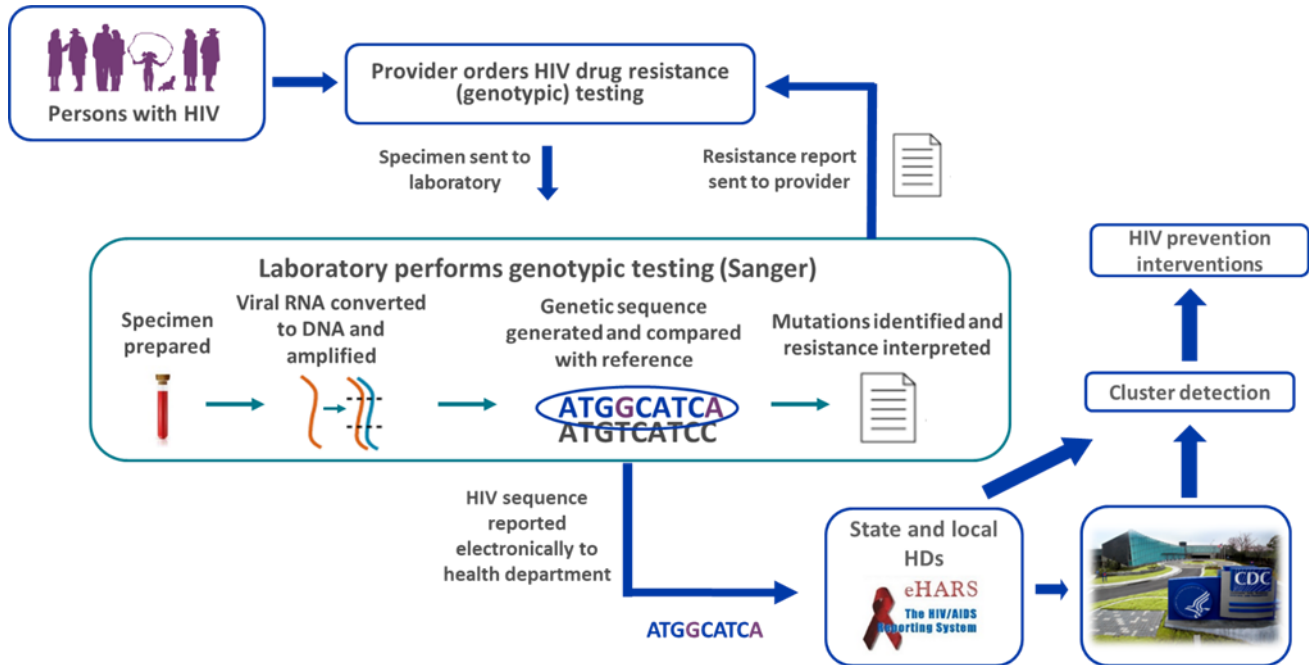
Persons with HIV

Provider orders HIV drug resistance (genotypic) testing

Specimen sent to laboratory

Resistance report sent to provider

Laboratory performs genotypic testing (Sanger)

Specimen prepared

Viral RNA converted to DNA and amplified

Genetic sequence generated and compared with reference

ATGGCATCA
ATGTCATCC

Mutations identified and resistance interpreted

HIV prevention interventions

Cluster detection

HIV sequence reported electronically to health department

ATGGCATCA

State and local HDs

eHARS
The HIV/AIDS Reporting System

CDC